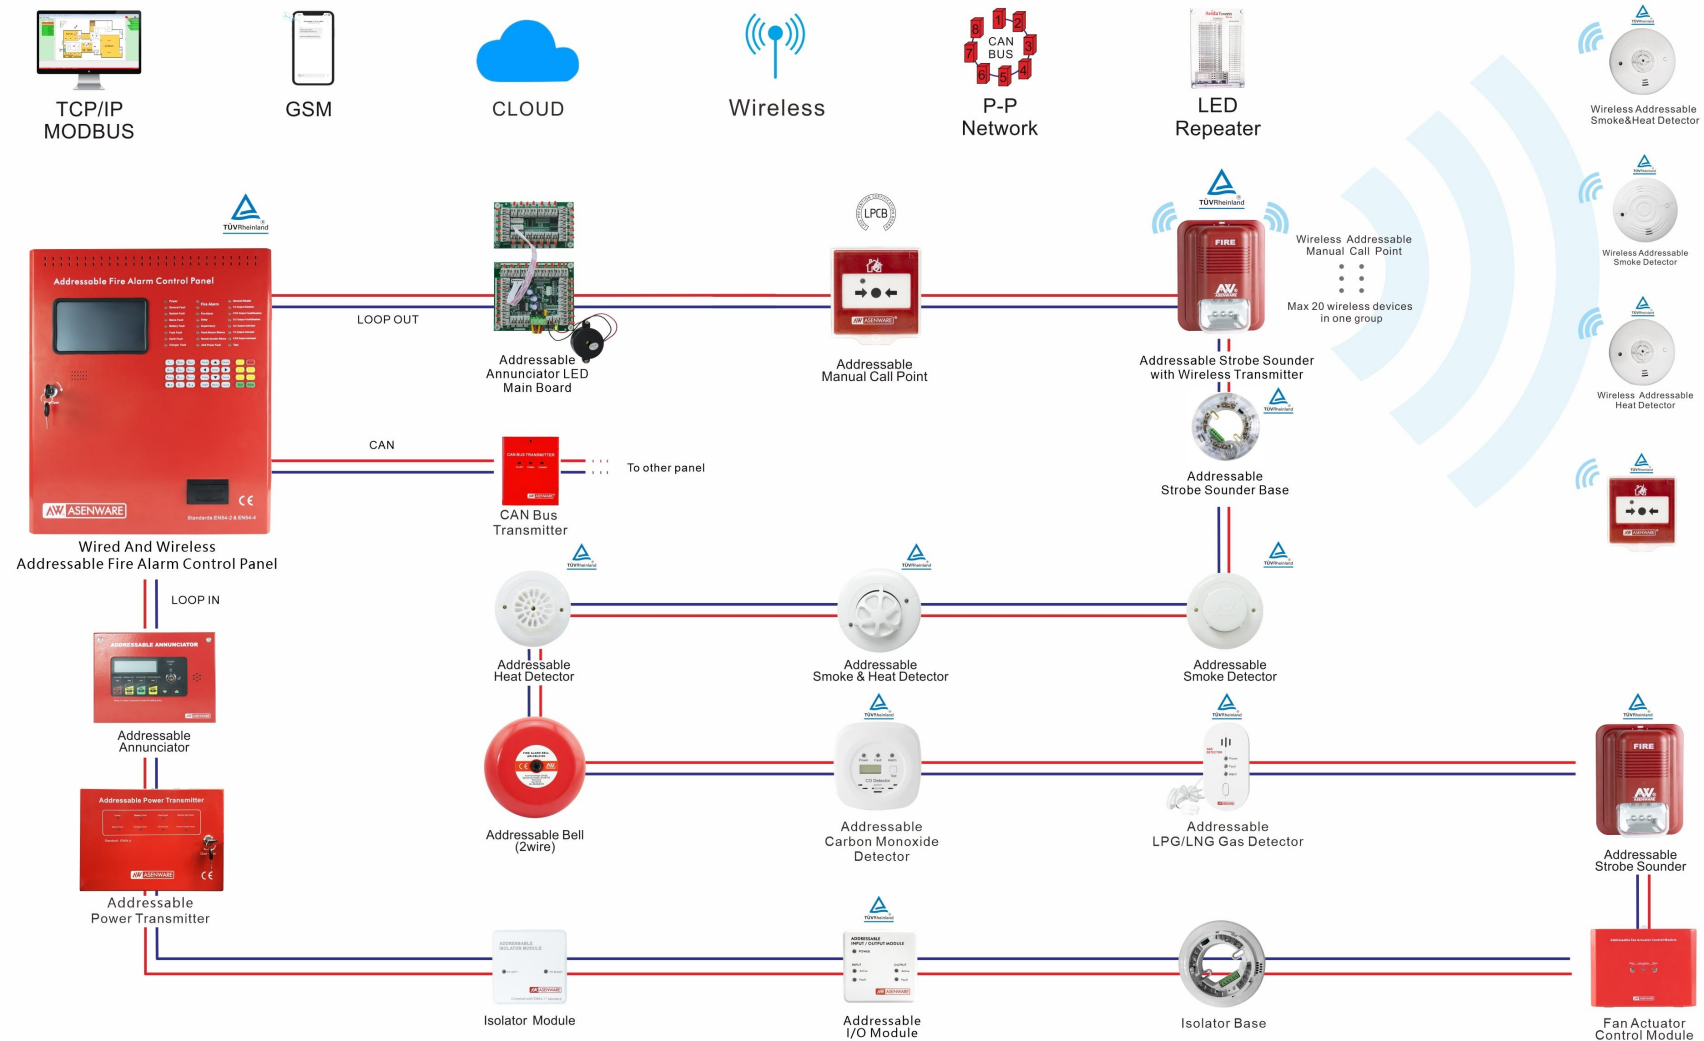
TCP/IP
MODBUS

GSM

CLOUD

Wireless

CAN BUS
1 2 3 4 5 6 7 8

P-P
Network

LED
Repeater

Wireless Addressable
Smoke&Heat Detector

Wireless Addressable
Smoke Detector

Wireless Addressable
Heat Detector

TÜVRheinland

Addressable Fire Alarm Control Panel

ASENWARE

CE

Wired And Wireless
Addressable Fire Alarm Control Panel

LOOP OUT

Addressable
Annunciator LED
Main Board

LPCB

Addressable
Manual Call Point

FIRE

Wireless Addressable
Manual Call Point

Max 20 wireless devices
in one group

Addressable Strobe Sounder
with Wireless Transmitter

Addressable
Strobe Sounder Base

CAN

CAN BUS TRANSMITTER

CAN Bus
Transmitter

To other panel

LOOP IN

ADDRESSABLE ANNUNCIATOR

Addressable
Annunciator

Addressable Power Transmitter

Addressable
Power Transmitter

Addressable
Heat Detector

Addressable
Smoke & Heat Detector

Addressable
Smoke Detector

Addressable Bell
(2wire)

Addressable
Carbon Monoxide
Detector

Addressable
LPG/LNG Gas Detector

FIRE

Addressable
Strobe Sounder

Isolator Module

ADDRESSABLE INPUT / OUTPUT MODULE

Addressable
I/O Module

Isolator Base

Fan Actuator
Control Module